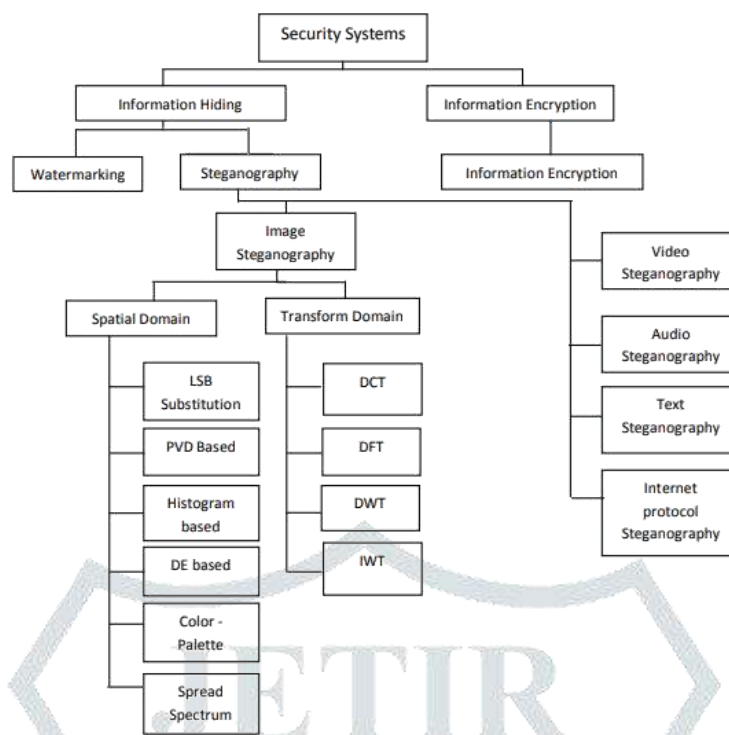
Security Systems

Information Hiding

Information Encryption

Watermarking

Steganography

Information Encryption

Image Steganography

Video Steganography

Spatial Domain

Transform Domain

Audio Steganography

LSB Substitution

DCT

PVD Based

DFT

Text Steganography

Histogram based

DWT

Internet protocol Steganography

DE based

IWT

Color - Palette

Spread Spectrum

JETIR